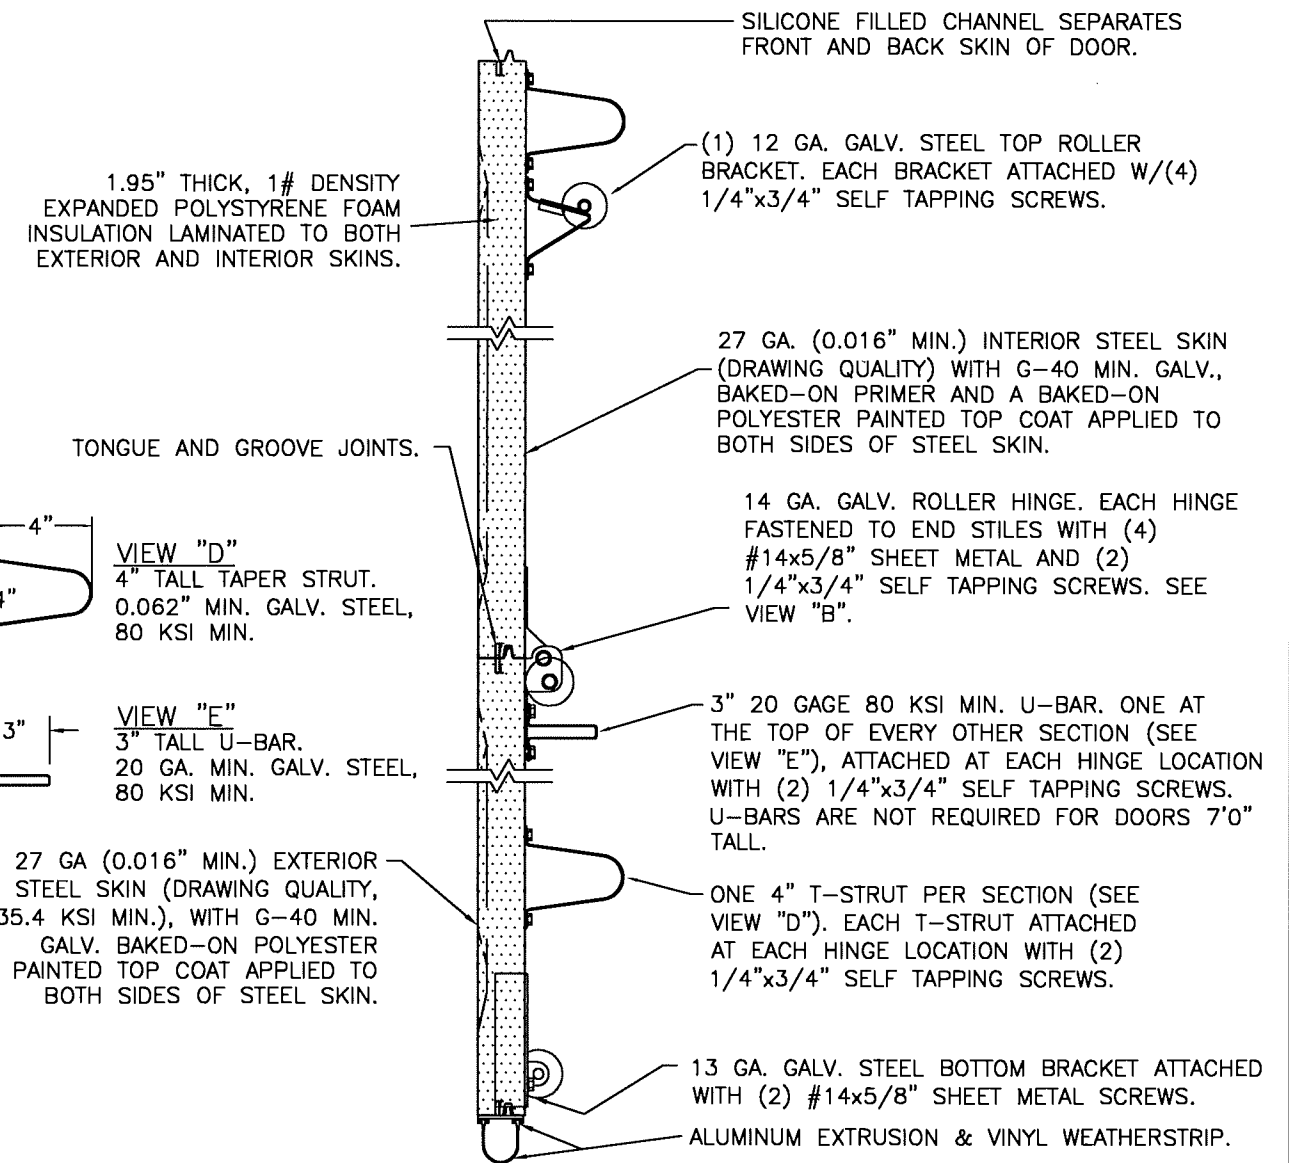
SILICONE FILLED CHANNEL SEPARATES FRONT AND BACK SKIN OF DOOR.

1.95" THICK, 1# DENSITY EXPANDED POLYSTYRENE FOAM INSULATION LAMINATED TO BOTH EXTERIOR AND INTERIOR SKINS.

(1) 12 GA. GALV. STEEL TOP ROLLER BRACKET. EACH BRACKET ATTACHED W/(4) 1/4"x3/4" SELF TAPPING SCREWS.

27 GA. (0.016" MIN.) INTERIOR STEEL SKIN (DRAWING QUALITY) WITH G-40 MIN. GALV., BAKED-ON PRIMER AND A BAKED-ON POLYESTER PAINTED TOP COAT APPLIED TO BOTH SIDES OF STEEL SKIN.

TONGUE AND GROOVE JOINTS.

14 GA. GALV. ROLLER HINGE. EACH HINGE FASTENED TO END STILES WITH (4) #14x5/8" SHEET METAL AND (2) 1/4"x3/4" SELF TAPPING SCREWS. SEE VIEW "B".

4"

4"

VIEW "D"
4" TALL TAPER STRUT. 0.062" MIN. GALV. STEEL, 80 KSI MIN.

3"

VIEW "E"
3" TALL U-BAR. 20 GA. MIN. GALV. STEEL, 80 KSI MIN.

3" 20 GAGE 80 KSI MIN. U-BAR. ONE AT THE TOP OF EVERY OTHER SECTION (SEE VIEW "E"), ATTACHED AT EACH HINGE LOCATION WITH (2) 1/4"x3/4" SELF TAPPING SCREWS. U-BARS ARE NOT REQUIRED FOR DOORS 7'0" TALL.

27 GA (0.016" MIN.) EXTERIOR STEEL SKIN (DRAWING QUALITY, 35.4 KSI MIN.), WITH G-40 MIN. GALV. BAKED-ON POLYESTER PAINTED TOP COAT APPLIED TO BOTH SIDES OF STEEL SKIN.

ONE 4" T-STRUT PER SECTION (SEE VIEW "D"). EACH T-STRUT ATTACHED AT EACH HINGE LOCATION WITH (2) 1/4"x3/4" SELF TAPPING SCREWS.

13 GA. GALV. STEEL BOTTOM BRACKET ATTACHED WITH (2) #14x5/8" SHEET METAL SCREWS.

ALUMINUM EXTRUSION & VINYL WEATHERSTRIP.